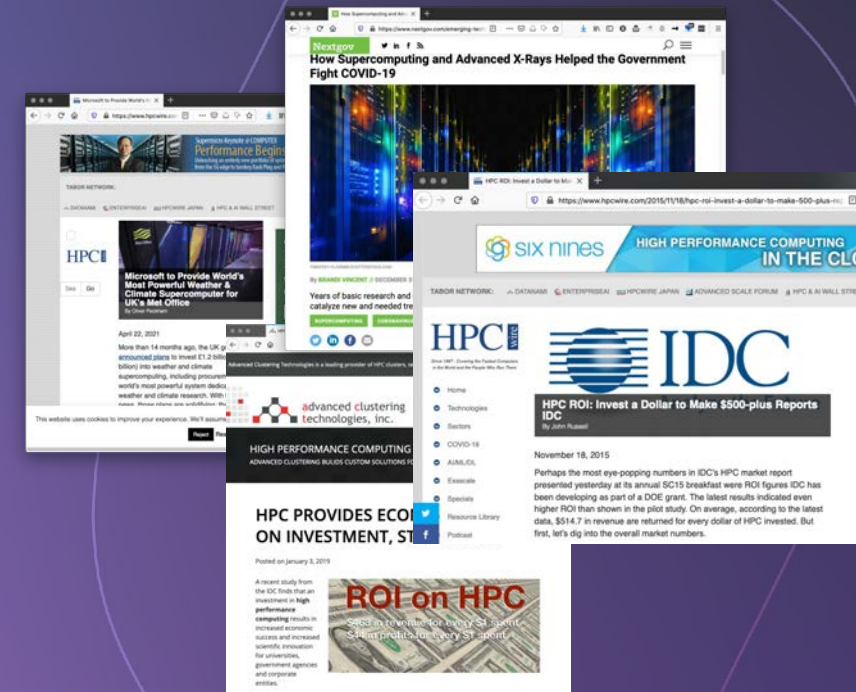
Microsoft to Provide World's

https://www.hpcwire.com

Supercomputer Keynote at COMPUTEX
Performance Begins

TABOR NETWORK:

DATANAMI ENTERPRISEAI HPCWIRE JAPAN HPC & AI WALL STREET

HPC

Microsoft to Provide World's Most Powerful Weather & Climate Supercomputer for UK's Met Office
By Oliver Peckham

Go

April 22, 2021

More than 14 months ago, the UK g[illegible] announced plans to invest £1.2 billi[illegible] billion) into weather and climate supercomputing, including procurem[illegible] world's most powerful system dedic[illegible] weather and climate research. With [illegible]

This website uses cookies to improve your experience. We'll assum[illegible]

Reject

How Supercomputing and Adv

https://www.nextgov.com/emerging-tech

Nextgov

How Supercomputing and Advanced X-Rays Helped the Government Fight COVID-19

By BRANDI VINCENT // DECEMBER 3

Years of basic research and catalyze new and needed tre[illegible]

SUPERCOMPUTING CORONAVIRUS

HPC ROI: Invest a Dollar to Ma

https://www.hpcwire.com/2015/11/18/hpc-roi-invest-a-dollar-to-make-500-plus-re

six nines HIGH PERFORMANCE COMPUTING IN THE CL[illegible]

TABOR NETWORK: DATANAMI ENTERPRISEAI HPCWIRE JAPAN ADVANCED SCALE FORUM HPC & AI WALL STREET

HPC wire

Since 1987 - Covering the Fastest Computers in the World and the People Who Run Them

Home
Technologies
Sectors
COVID-19
AI/ML/DL
Exascale
Specials
Resource Library
Podcast

IDC

HPC ROI: Invest a Dollar to Make $500-plus Reports IDC
By John Russell

November 18, 2015

Perhaps the most eye-popping numbers in IDC's HPC market report presented yesterday at its annual SC15 breakfast were ROI figures IDC has been developing as part of a DOE grant. The latest results indicated even higher ROI than shown in the pilot study. On average, according to the latest data, $514.7 in revenue are returned for every dollar of HPC invested. But first, let's dig into the overall market numbers.

Advanced Clustering Technologies is a leading provider of HPC clusters,

advanced clustering technologies, inc.

HIGH PERFORMANCE COMPUTING
ADVANCED CLUSTERING BUILDS CUSTOM SOLUTIONS FO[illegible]

HPC PROVIDES ECO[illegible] ON INVESTMENT, ST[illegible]

Posted on January 3, 2019

A recent study from the IDC finds that an investment in high performance computing results in increased economic success and increased scientific innovation for universities, government agencies and corporate entities.

ROI on HPC
$463 in revenue for every $1 spent
$44 in profits for every $1 spent